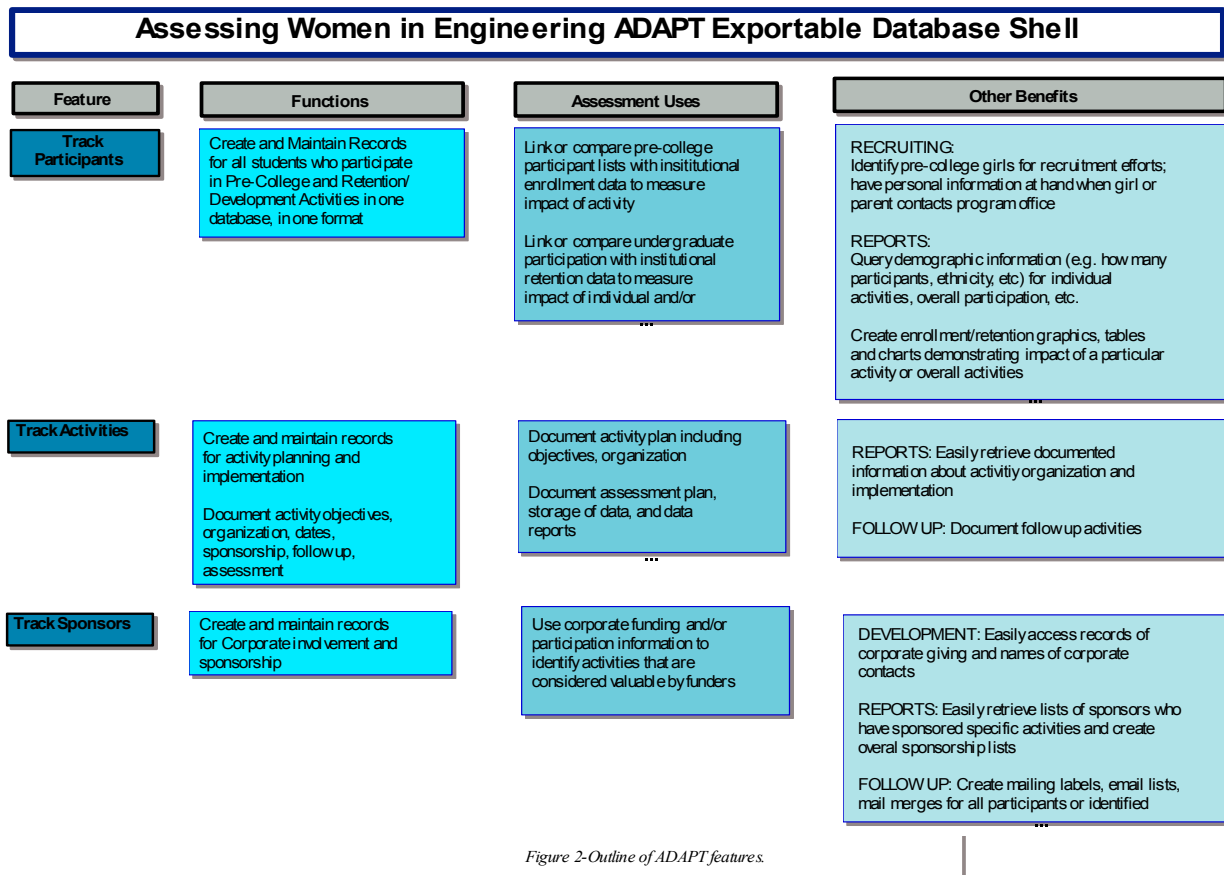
Assessing Women in Engineering ADAPT Exportable Database Shell

Feature

Functions

Assessment Uses

Other Benefits

Track Participants

Create and Maintain Records for all students who participate in Pre-College and Retention/ Development Activities in one database, in one format

Link or compare pre-college participant lists with insititutional enrollment data to measure impact of activity

Link or compare undergraduate participation with institutional retention data to measure impact of individual and/or

...

RECRUITING:
Identify pre-college girls for recruitment efforts; have personal information at hand when girl or parent contacts program office

REPORTS:
Query demographic information (e.g. how many participants, ethnicity, etc) for individual activities, overall participation, etc.

Create enrollment/retention graphics, tables and charts demonstrating impact of a particular activity or overall activities

...

Track Activities

Create and maintain records for activity planning and implementation

Document activity objectives, organization, dates, sponsorship, follow up, assessment

Document activity plan including objectives, organization

Document assessment plan, storage of data, and data reports

...

REPORTS: Easily retrieve documented information about activitiy organization and implementation

FOLLOW UP: Document follow up activities

Track Sponsors

Create and maintain records for Corporate involvement and sponsorship

Use corporate funding and/or participation information to identify activities that are considered valuable by funders

DEVELOPMENT: Easily access records of corporate giving and names of corporate contacts

REPORTS: Easily retrieve lists of sponsors who have sponsored specific activities and create overal sponsorship lists

FOLLOW UP: Create mailing labels, email lists, mail merges for all participants or identified

...

Figure 2-Outline of ADAPT features.